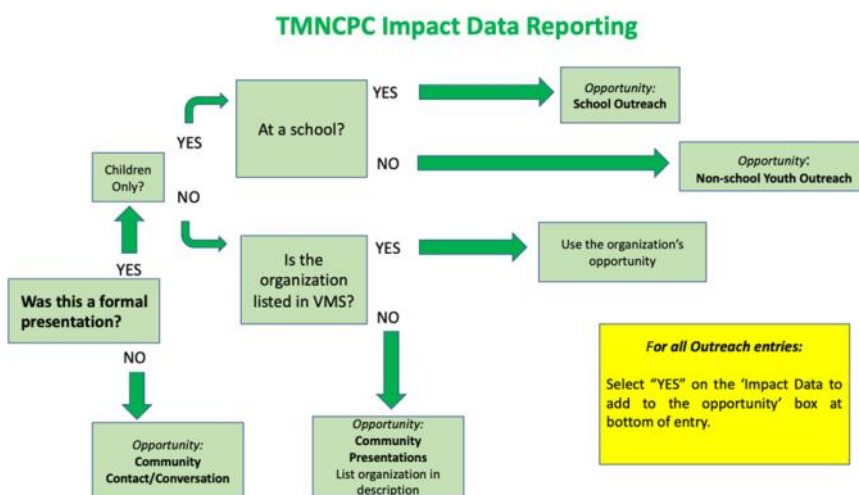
TMNCPC Impact Data Reporting

Was this a formal presentation?

YES

Children Only?

YES

At a school?

YES

Opportunity: School Outreach

NO

Opportunity: Non-school Youth Outreach

NO

Is the organization listed in VMS?

YES

Use the organization's opportunity

NO

Opportunity: Community Presentations List organization in description

NO

Opportunity: Community Contact/Conversation

For all Outreach entries:

Select "YES" on the 'Impact Data to add to the opportunity' box at bottom of entry.